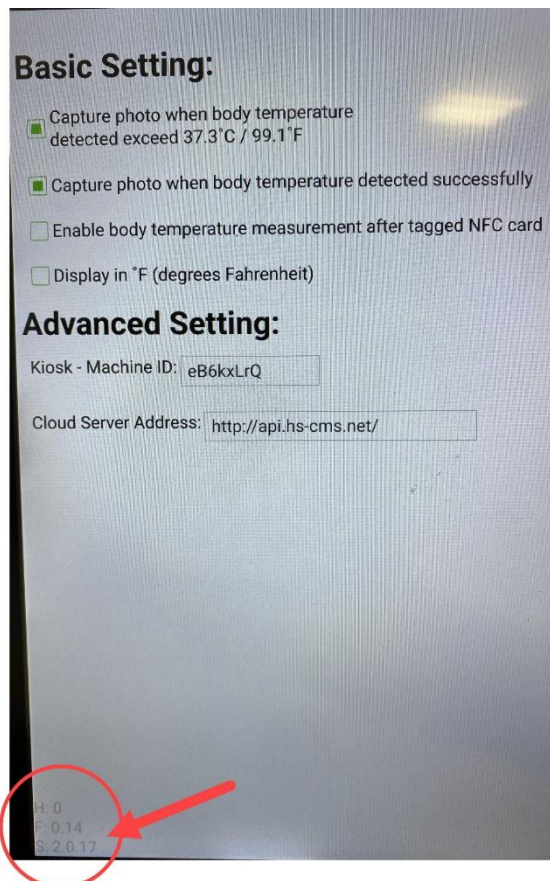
Basic Setting:

Capture photo when body temperature detected exceed 37.3°C / 99.1°F

Capture photo when body temperature detected successfully

Enable body temperature measurement after tagged NFC card

Display in °F (degrees Fahrenheit)

Advanced Setting:

Kiosk - Machine ID: eB6kxLrQ

Cloud Server Address: http://api.hs-cms.net/

H: 0
F: 0.14
S: 2.0.17